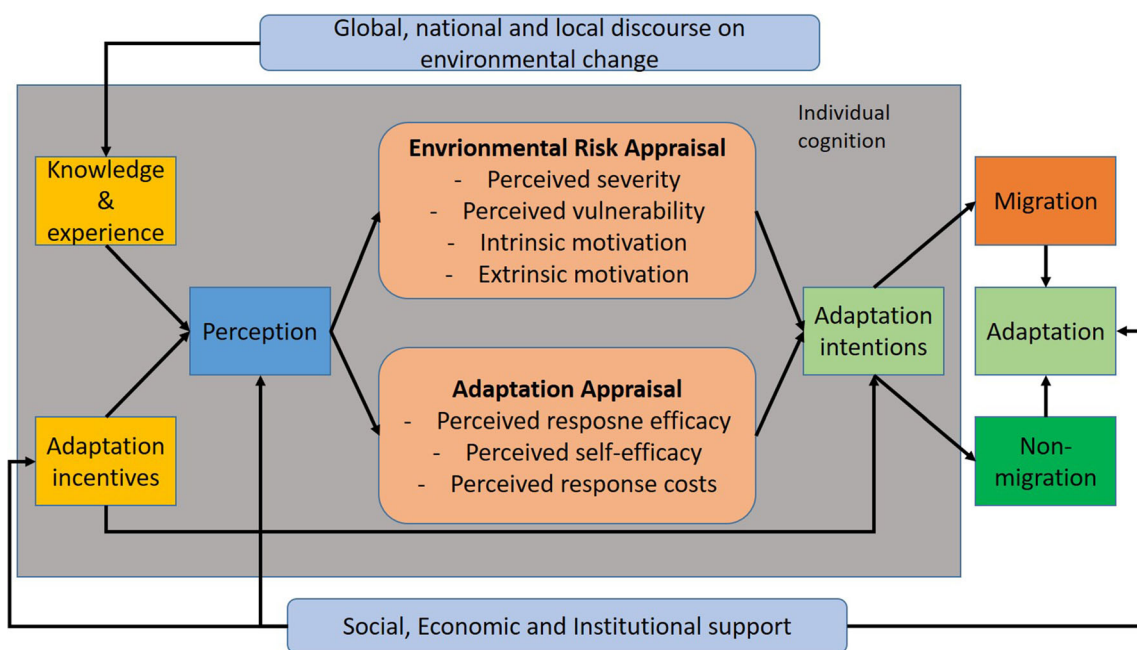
Global, national and local discourse on environmental change

Individual cognition

Knowledge & experience

Adaptation incentives

Perception

Envrionmental Risk Appraisal
- Perceived severity
- Perceived vulnerability
- Intrinsic motivation
- Extrinsic motivation

Adaptation Appraisal
- Perceived resposne efficacy
- Perceived self-efficacy
- Perceived response costs

Adaptation intentions

Migration

Adaptation

Non-migration

Social, Economic and Institutional support